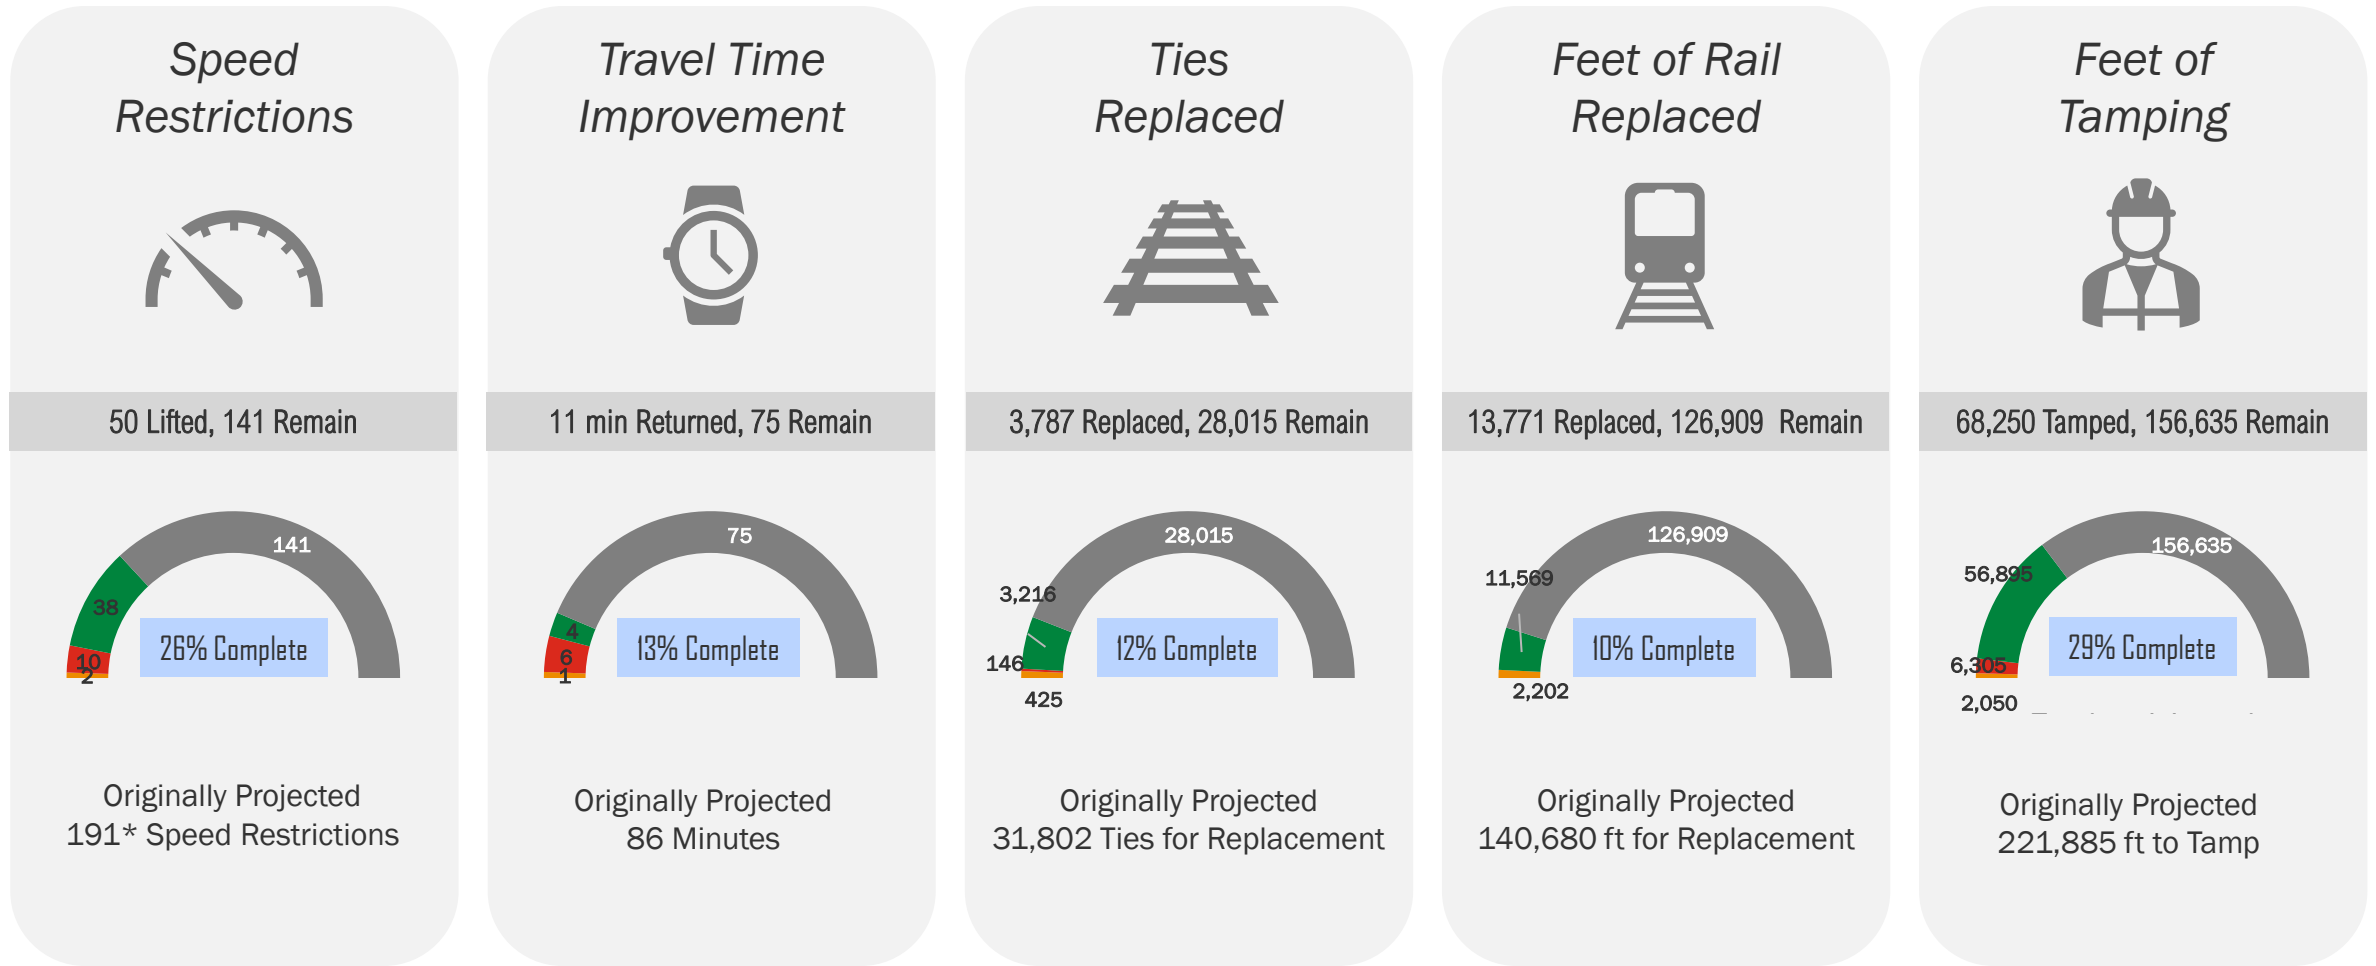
Speed Restrictions

50 Lifted, 141 Remain

141
38
10
2
26% Complete

Originally Projected
191* Speed Restrictions

Travel Time Improvement

11 min Returned, 75 Remain

75
4
6
1
13% Complete

Originally Projected
86 Minutes

Ties Replaced

3,787 Replaced, 28,015 Remain

28,015
3,216
146
425
12% Complete

Originally Projected
31,802 Ties for Replacement

Feet of Rail Replaced

13,771 Replaced, 126,909 Remain

126,909
11,569
2,202
10% Complete

Originally Projected
140,680 ft for Replacement

Feet of Tamping

68,250 Tamped, 156,635 Remain

156,635
56,895
6,305
2,050
29% Complete

Originally Projected
221,885 ft to Tamp